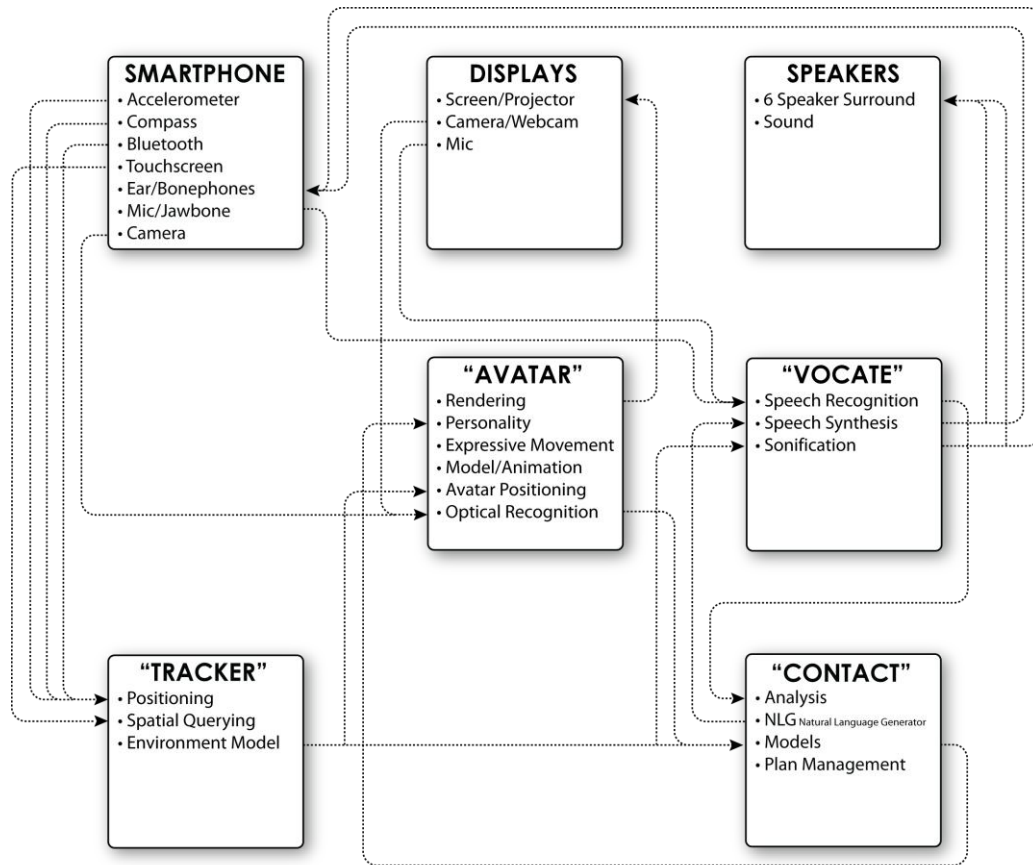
SMARTPHONE
• Accelerometer
• Compass
• Bluetooth
• Touchscreen
• Ear/Bonephones
• Mic/Jawbone
• Camera

DISPLAYS
• Screen/Projector
• Camera/Webcam
• Mic

SPEAKERS
• 6 Speaker Surround
• Sound

"AVATAR"
• Rendering
• Personality
• Expressive Movement
• Model/Animation
• Avatar Positioning
• Optical Recognition

"VOCATE"
• Speech Recognition
• Speech Synthesis
• Sonification

"TRACKER"
• Positioning
• Spatial Querying
• Environment Model

"CONTACT"
• Analysis
• NLG Natural Language Generator
• Models
• Plan Management